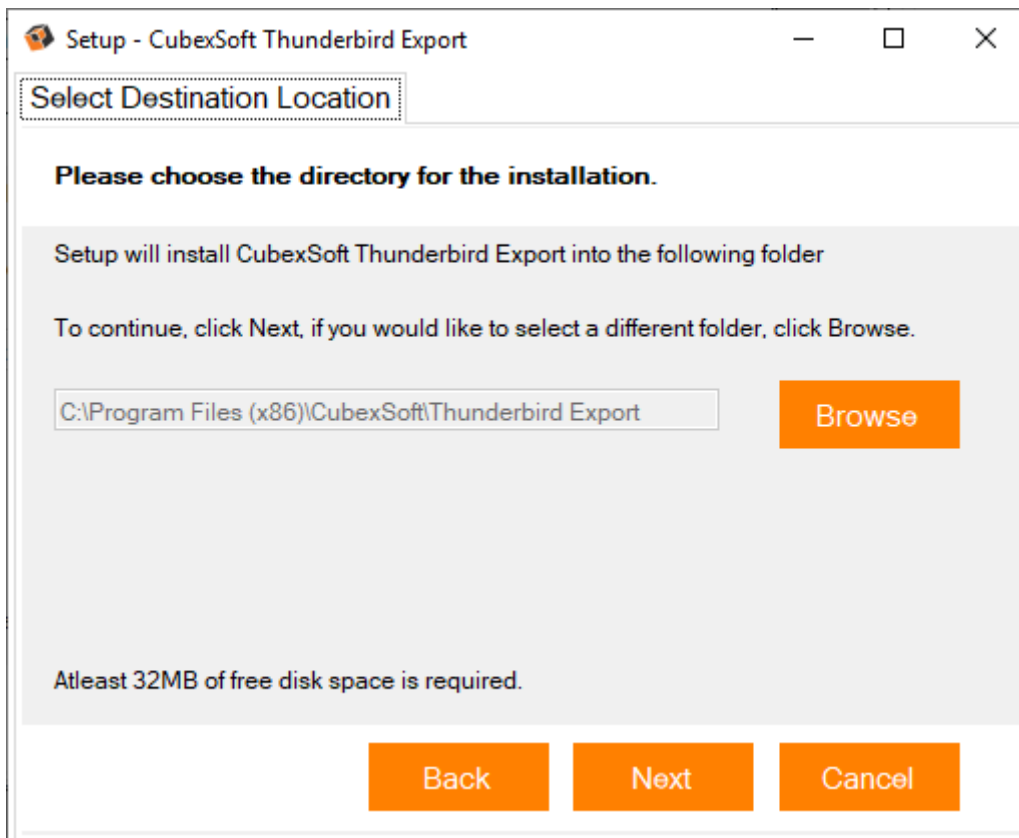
Setup - CubexSoft Thunderbird Export

Select Destination Location

Please choose the directory for the installation.

Setup will install CubexSoft Thunderbird Export into the following folder

To continue, click Next, if you would like to select a different folder, click Browse.

C:\Program Files (x86)\CubexSoft\Thunderbird Export

Browse

Atleast 32MB of free disk space is required.

Back

Next

Cancel